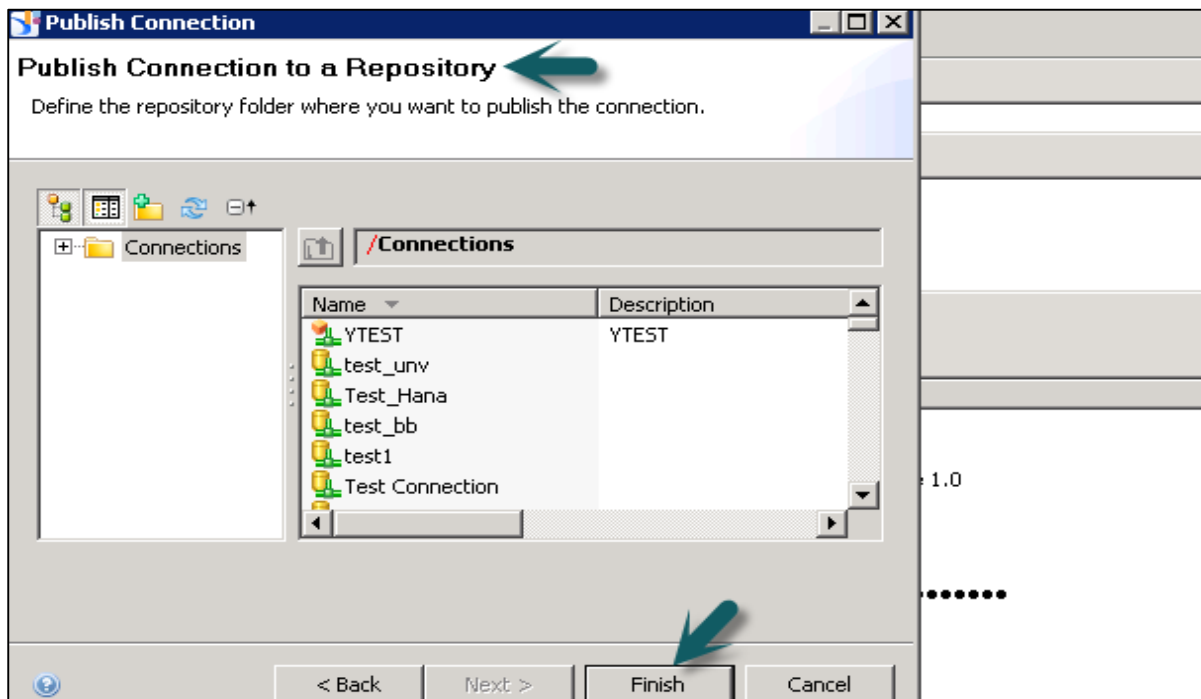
Publish Connection

Publish Connection to a Repository

Define the repository folder where you want to publish the connection.

Connections

/Connections

| Name | Description |
|---|---|
| YTEST | YTEST |
| test_unv | |
| Test_Hana | |
| test_bb | |
| test1 | |
| Test Connection | |

1.0

••••••••

< Back Next > Finish Cancel